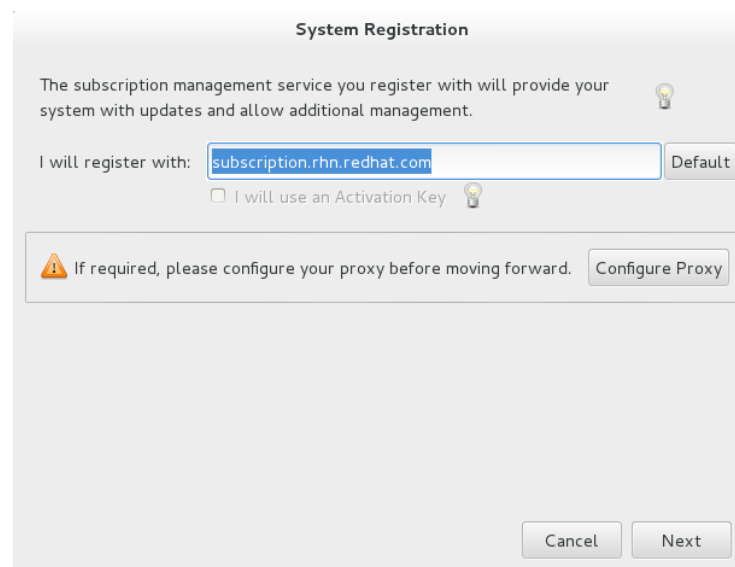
System Registration

The subscription management service you register with will provide your system with updates and allow additional management.

I will register with: subscription.rhn.redhat.com Default

I will use an Activation Key

If required, please configure your proxy before moving forward. Configure Proxy

Cancel Next